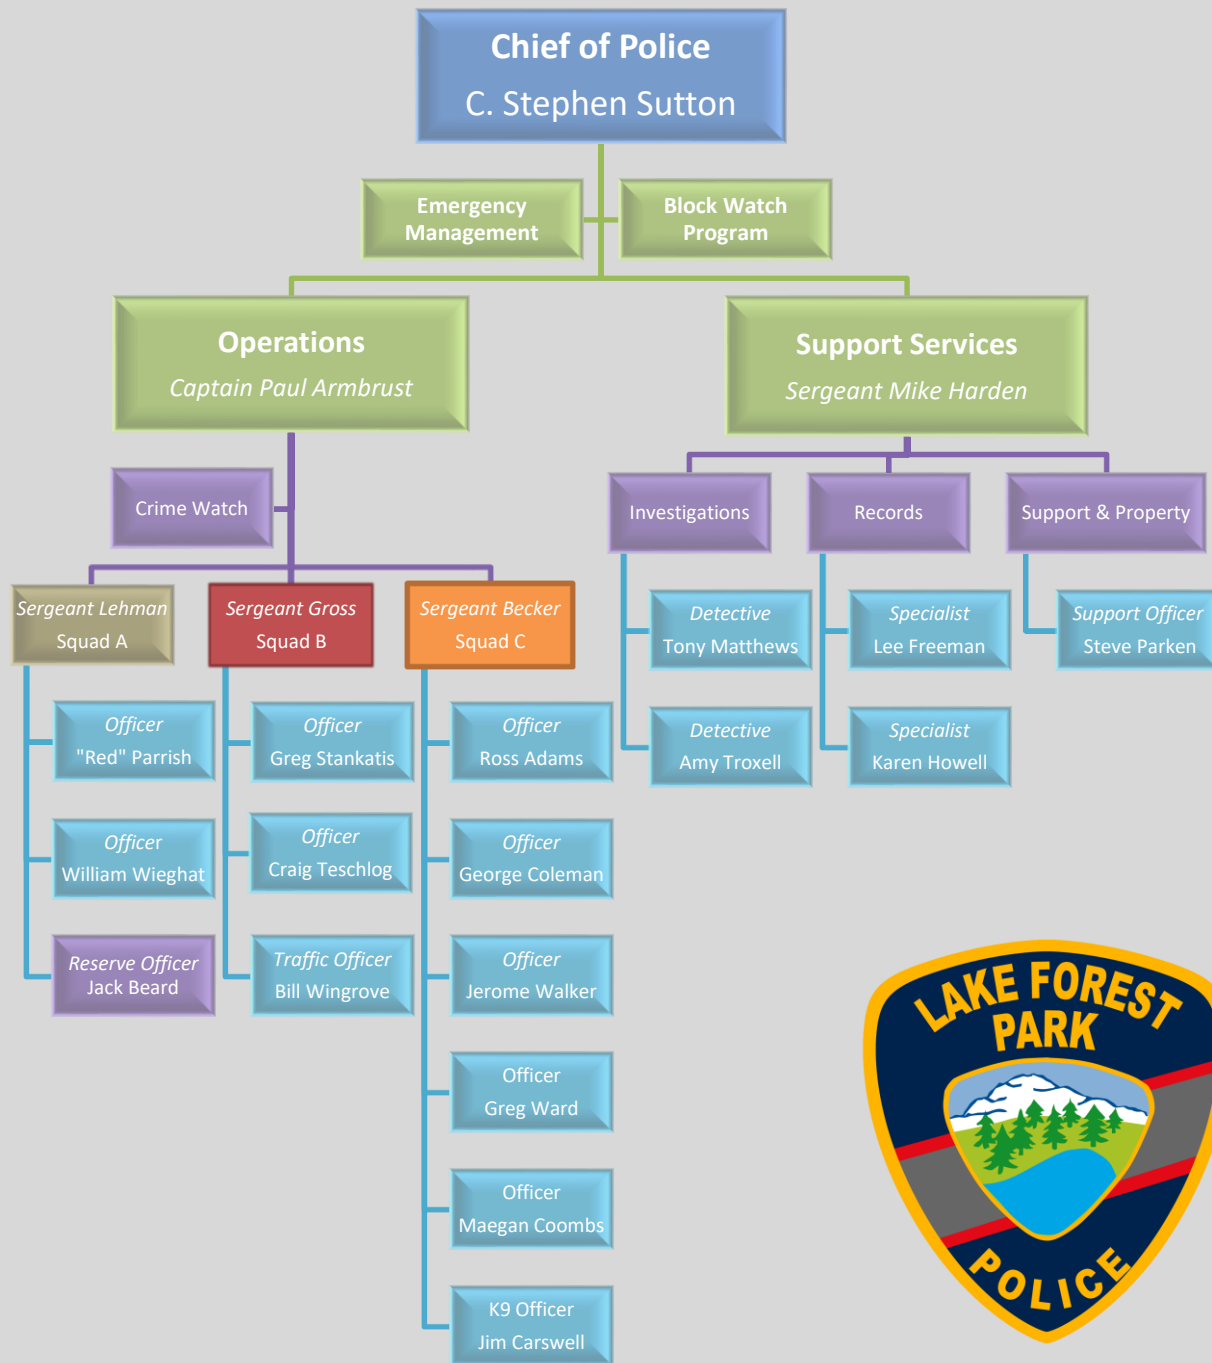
Chief of Police
C. Stephen Sutton

Emergency Management

Block Watch Program

Operations
Captain Paul Armbrust

Support Services
Sergeant Mike Harden

Crime Watch

Sergeant Lehman
Squad A

Officer
"Red" Parrish

Officer
William Wieghat

Reserve Officer
Jack Beard

Sergeant Gross
Squad B

Officer
Greg Stankatis

Officer
Craig Teschlog

Traffic Officer
Bill Wingrove

Sergeant Becker
Squad C

Officer
Ross Adams

Officer
George Coleman

Officer
Jerome Walker

Officer
Greg Ward

Officer
Maegan Coombs

K9 Officer
Jim Carswell

Investigations

Detective
Tony Matthews

Detective
Amy Troxell

Records

Specialist
Lee Freeman

Specialist
Karen Howell

Support & Property

Support Officer
Steve Parken

LAKE FOREST PARK
POLICE